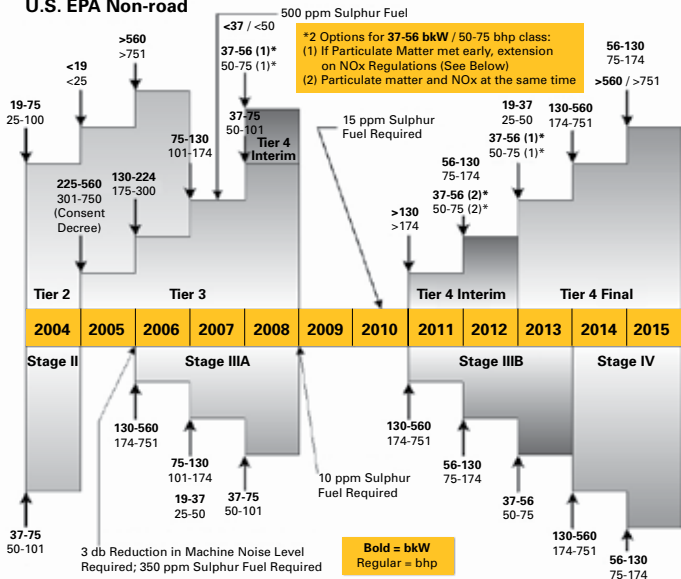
U.S. EPA Non-road

500 ppm Sulphur Fuel

*2 Options for **37-56 bkW** / 50-75 bhp class:
(1) If Particulate Matter met early, extension on NOx Regulations (See Below)
(2) Particulate matter and NOx at the same time

**<37** / <50

**37-56 (1)***
50-75 (1)*

**37-75**
50-101

**>560**
>751

**<19**
<25

**19-75**
25-100

**75-130**
101-174

**130-224**
175-300

**225-560**
301-750
(Consent Decree)

Tier 4 Interim

15 ppm Sulphur Fuel Required

**56-130**
75-174

**>560** / >751

**19-37**
25-50

**130-560**
174-751

**37-56 (1)***
50-75 (1)*

**56-130**
75-174

**37-56 (2)***
50-75 (2)*

**>130**
>174

Tier 2

Tier 3

Tier 4 Interim

Tier 4 Final

| 2004 | 2005 | 2006 | 2007 | 2008 | 2009 | 2010 | 2011 | 2012 | 2013 | 2014 | 2015 |
|---|---|---|---|---|---|---|---|---|---|---|---|

Stage II

Stage IIIA

Stage IIIB

Stage IV

**130-560**
174-751

**75-130**
101-174

**19-37**
25-50

**37-75**
50-101

10 ppm Sulphur Fuel Required

**130-560**
174-751

**56-130**
75-174

**37-56**
50-75

**130-560**
174-751

**56-130**
75-174

**37-75**
50-101

3 db Reduction in Machine Noise Level Required; 350 ppm Sulphur Fuel Required

**Bold = bkW**
Regular = bhp